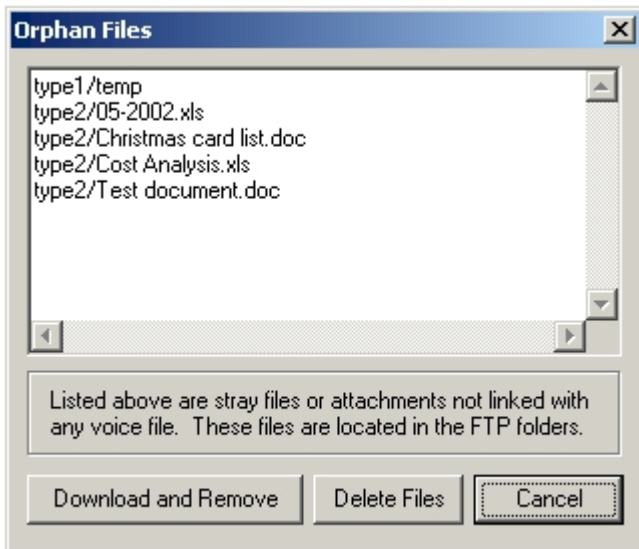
Orphan Files

type1/temp
type2/05-2002.xls
type2/Christmas card list.doc
type2/Cost Analysis.xls
type2/Test document.doc

Listed above are stray files or attachments not linked with any voice file. These files are located in the FTP folders.

Download and Remove
Delete Files
Cancel